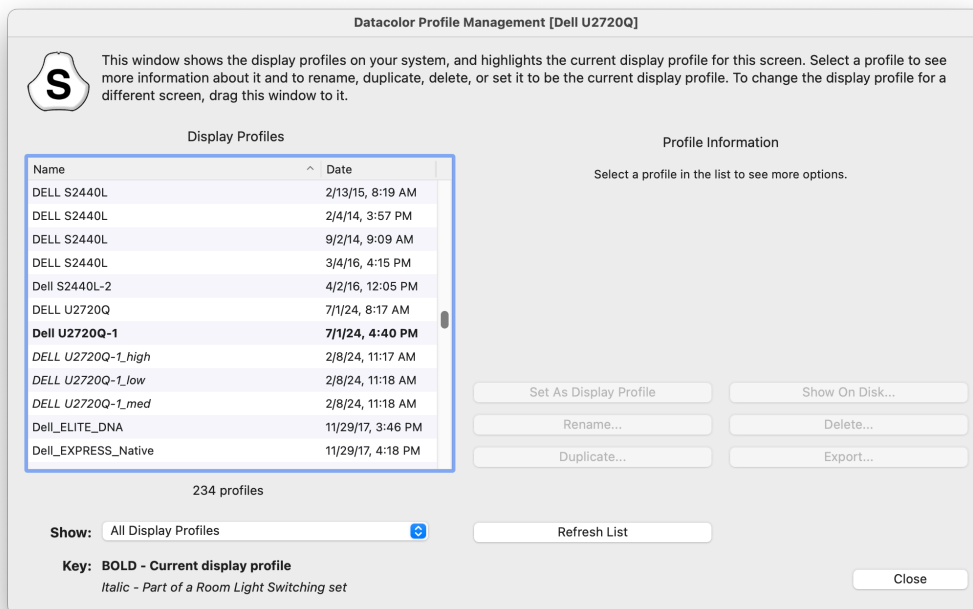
Datacolor Profile Management [Dell U2720Q]

S

This window shows the display profiles on your system, and highlights the current display profile for this screen. Select a profile to see more information about it and to rename, duplicate, delete, or set it to be the current display profile. To change the display profile for a different screen, drag this window to it.

Display Profiles

| Name | Date |
|---|---|
| DELL S2440L | 2/13/15, 8:19 AM |
| DELL S2440L | 2/4/14, 3:57 PM |
| DELL S2440L | 9/2/14, 9:09 AM |
| DELL S2440L | 3/4/16, 4:15 PM |
| Dell S2440L-2 | 4/2/16, 12:05 PM |
| DELL U2720Q | 7/1/24, 8:17 AM |
| **Dell U2720Q-1** | **7/1/24, 4:40 PM** |
| *DELL U2720Q-1_high* | 2/8/24, 11:17 AM |
| *DELL U2720Q-1_low* | 2/8/24, 11:18 AM |
| *DELL U2720Q-1_med* | 2/8/24, 11:18 AM |
| Dell_ELITE_DNA | 11/29/17, 3:46 PM |
| Dell_EXPRESS_Native | 11/29/17, 4:18 PM |

234 profiles

Profile Information

Select a profile in the list to see more options.

Set As Display Profile

Show On Disk...

Rename...

Delete...

Duplicate...

Export...

Show: All Display Profiles

Refresh List

Key: BOLD - Current display profile

Italic - Part of a Room Light Switching set

Close